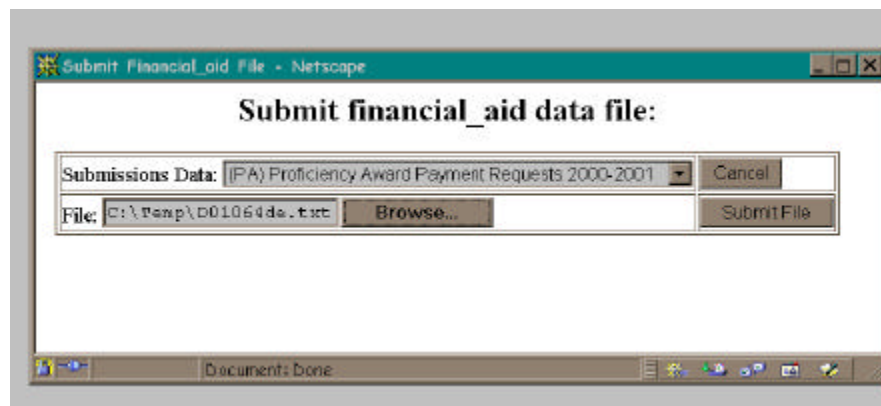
Submit Financial_aid File - Netscape

Submit financial_aid data file:

| Submissions Data: (PA) Proficiency Award Payment Requests 2000-2001 | Cancel |
|---|---|
| File: C:\Temp\D0106 4da.txt Browse... | Submit File |

Document: Done